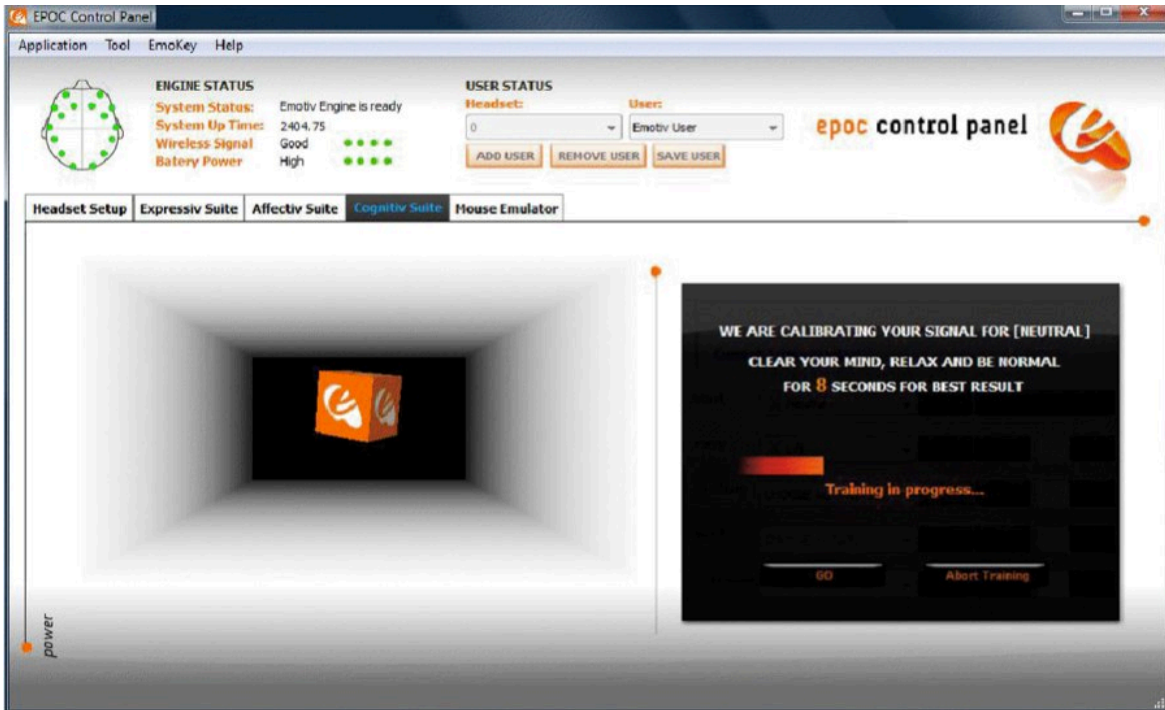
EPOC Control Panel

Application Tool EmoKey Help

ENGINE STATUS
System Status: Emotiv Engine is ready
System Up Time: 2404.75
Wireless Signal Good
Batery Power High

USER STATUS
Headset: User:
0 Emotiv User
ADD USER REMOVE USER SAVE USER

epoc control panel

Headset Setup | Expressiv Suite | Affectiv Suite | Cognitiv Suite | Mouse Emulator

WE ARE CALIBRATING YOUR SIGNAL FOR [NEUTRAL]
CLEAR YOUR MIND, RELAX AND BE NORMAL
FOR 8 SECONDS FOR BEST RESULT

Training in progress...

GO Abort Training

power